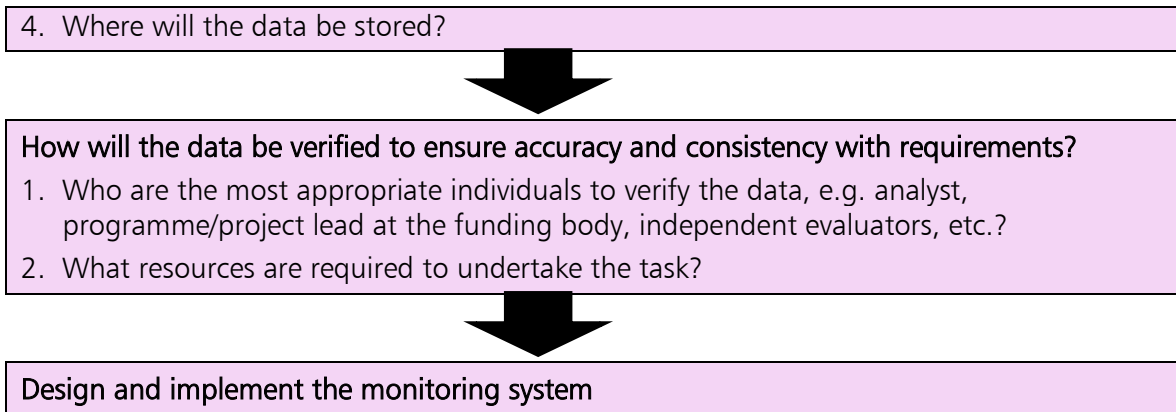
4. Where will the data be stored?

How will the data be verified to ensure accuracy and consistency with requirements?

1. Who are the most appropriate individuals to verify the data, e.g. analyst, programme/project lead at the funding body, independent evaluators, etc.?
2. What resources are required to undertake the task?

Design and implement the monitoring system